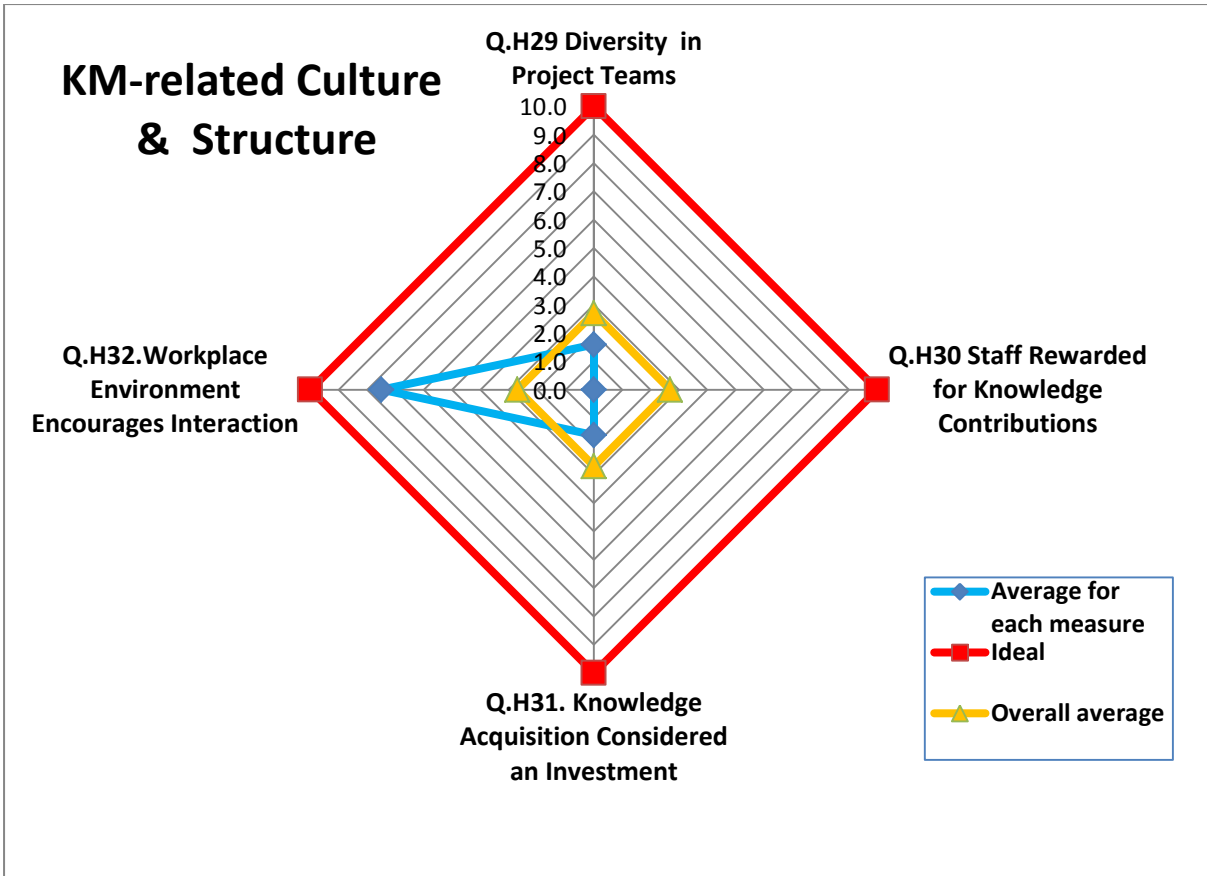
KM-related Culture & Structure

Q.H29 Diversity in Project Teams

10.0
9.0
8.0
7.0
6.0
5.0
4.0
3.0
2.0
1.0
0.0

Q.H30 Staff Rewarded for Knowledge Contributions

Q.H31. Knowledge Acquisition Considered an Investment

Q.H32.Workplace Environment Encourages Interaction

Average for each measure
Ideal
Overall average